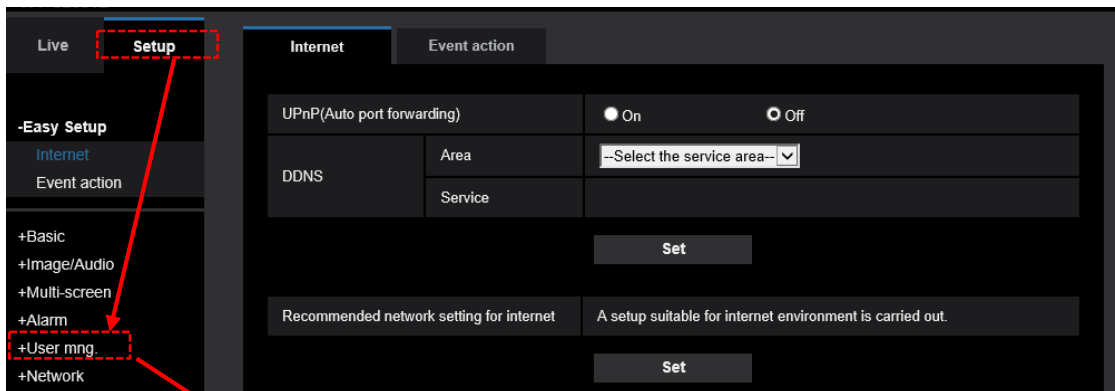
Live Setup

-Easy Setup
Internet
Event action

+Basic
+Image/Audio
+Multi-screen
+Alarm
+User mng.
+Network

Internet Event action

| UPnP(Auto port forwarding) | | On Off |
|---|---|---|
| DDNS | Area | --Select the service area-- |
| | Service | |

Set

| Recommended network setting for internet | A setup suitable for internet environment is carried out. |
|---|---|

Set